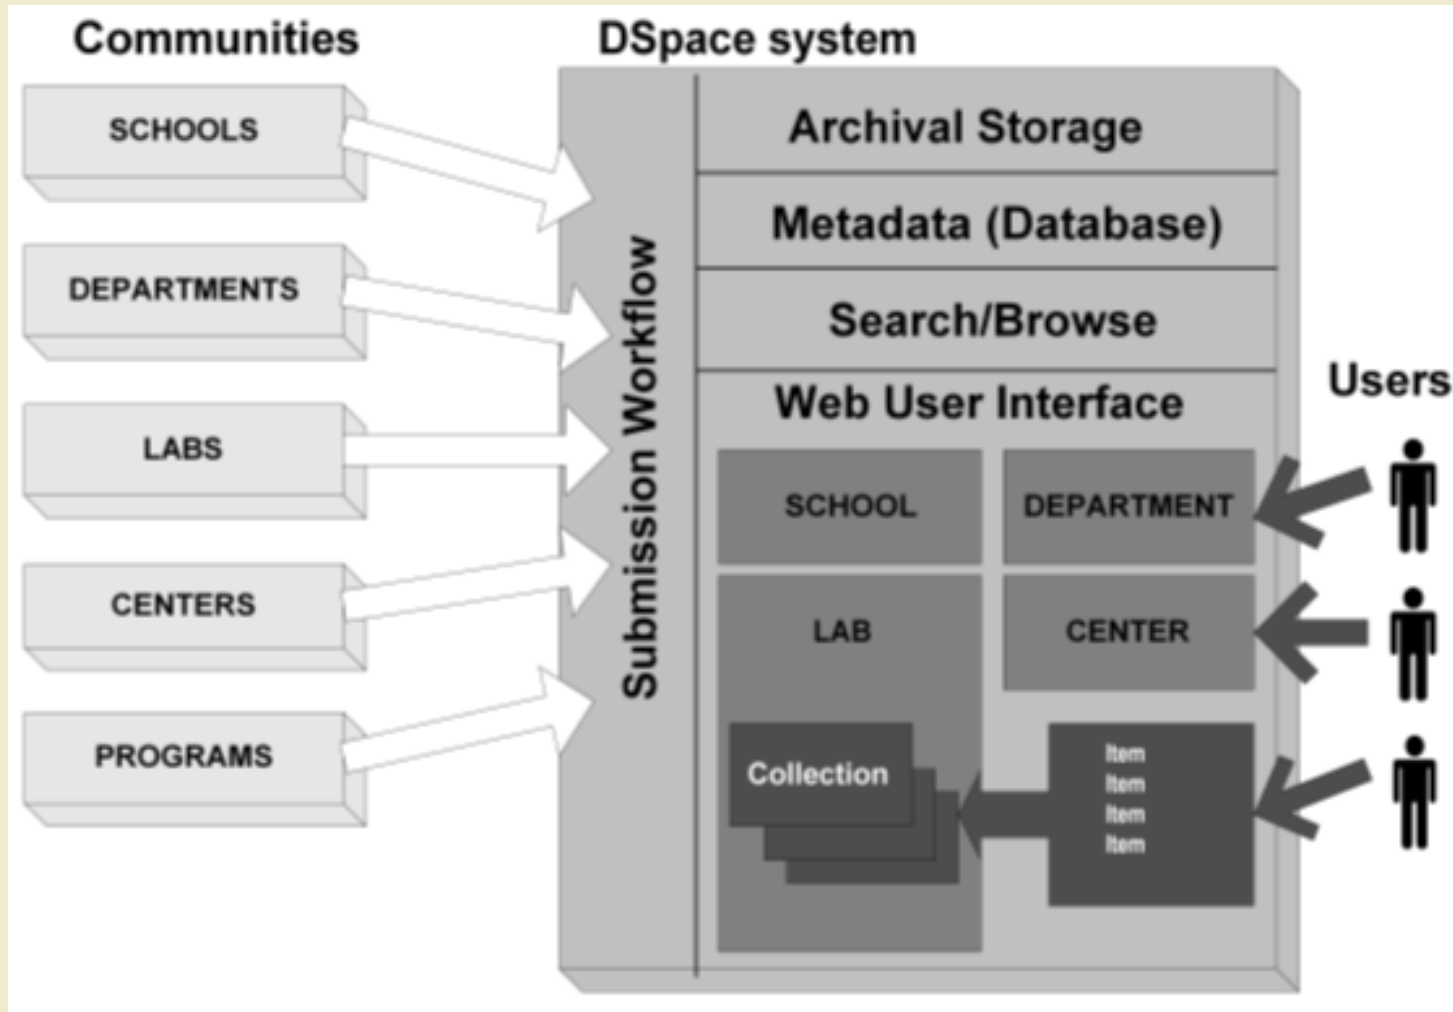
Communities

SCHOOLS

DEPARTMENTS

LABS

CENTERS

PROGRAMS

DSpace system

Submission Workflow

Archival Storage

Metadata (Database)

Search/Browse

Web User Interface

SCHOOL

DEPARTMENT

LAB

CENTER

Collection

Item
Item
Item
Item

Users